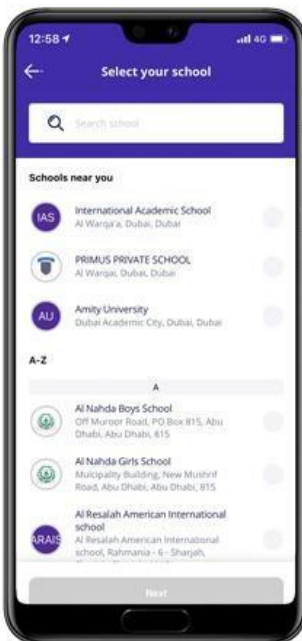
12:58

4G

Select your school

Search school

Schools near you

IAS

International Academic School
Al Warqa'a, Dubai, Dubai

PRIMUS PRIVATE SCHOOL
Al Warqa, Dubai, Dubai

AU

Amity University
Dubai Academic City, Dubai, Dubai

A-Z

A

Al Nahda Boys School
Off Muroor Road, PO Box 815, Abu Dhabi, Abu Dhabi, 815

Al Nahda Girls School
Mulicipality Building, New Mushrif Road, Abu Dhabi, Abu Dhabi, 815

ARAIS

Al Resalah American International school
Al Resalah American International school, Rahmania - 6 - Sharjah, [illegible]

Next